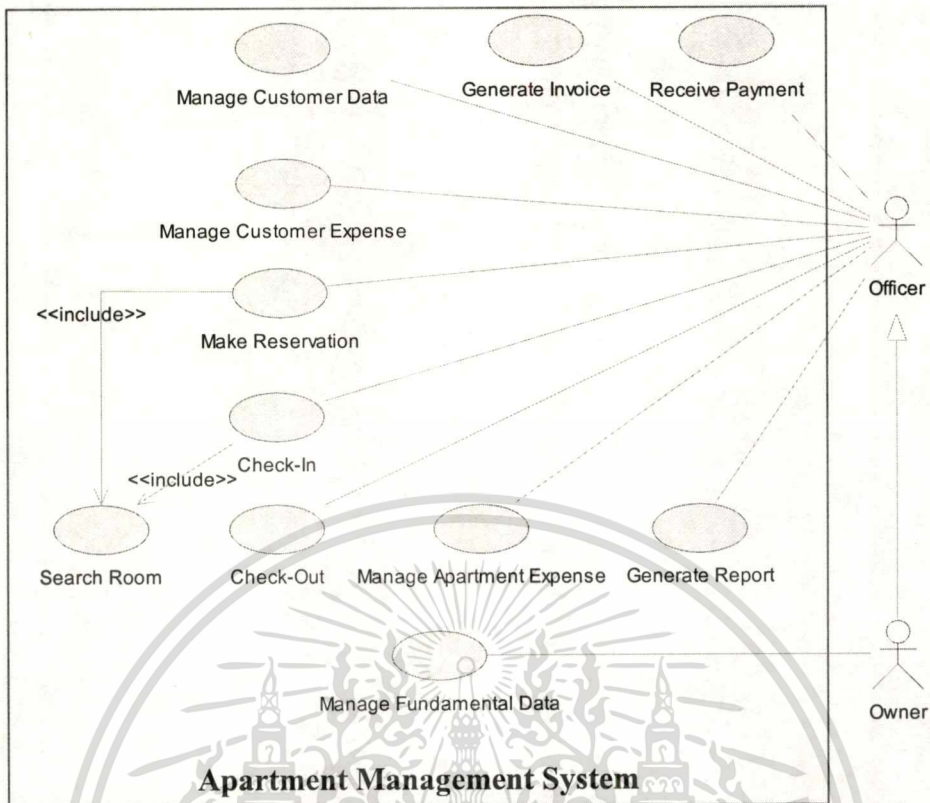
Manage Customer Data

Generate Invoice

Receive Payment

Manage Customer Expense

<<include>>

Make Reservation

Officer

Check-In

<<include>>

Search Room

Check-Out

Manage Apartment Expense

Generate Report

Manage Fundamental Data

Owner

Apartment Management System